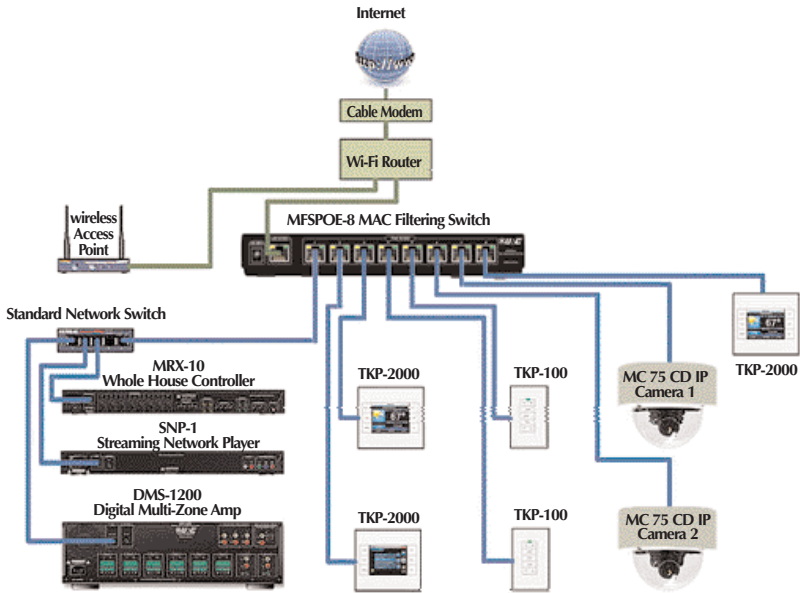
Internet

http://www

Cable Modem

Wi-Fi Router

wireless Access Point

MFSPOE-8 MAC Filtering Switch

Standard Network Switch

MRX-10
Whole House Controller

SNP-1
Streaming Network Player

DMS-1200
Digital Multi-Zone Amp

TKP-2000

TKP-100

TKP-2000

TKP-100

MC 75 CD IP
Camera 1

TKP-2000

MC 75 CD IP
Camera 2